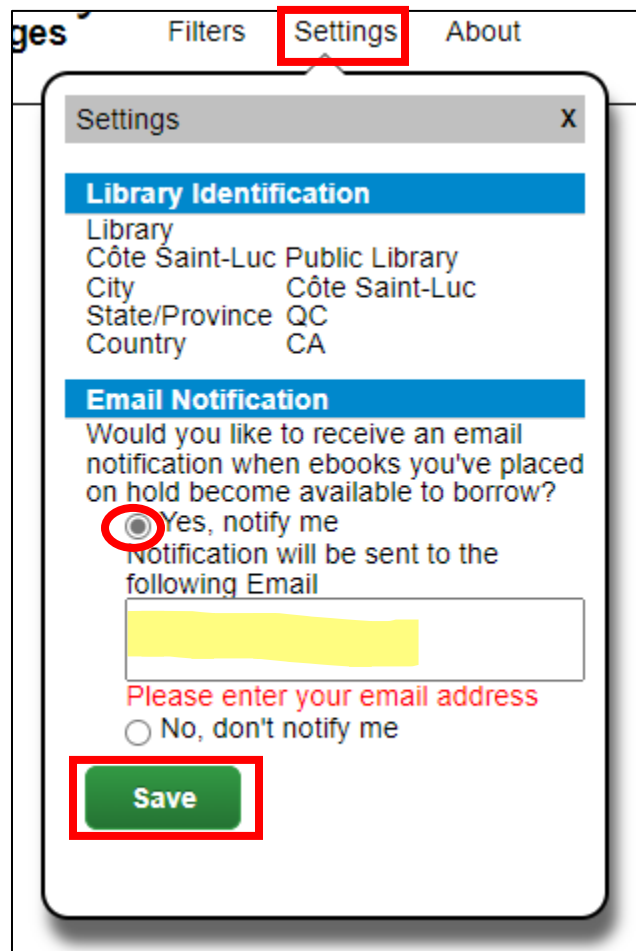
ges

Filters Settings About

Settings x

Library Identification

| Library | |
|---|---|
| Côte Saint-Luc | Public Library |
| City | Côte Saint-Luc |
| State/Province | QC |
| Country | CA |

Email Notification

Would you like to receive an email notification when ebooks you've placed on hold become available to borrow?

Yes, notify me

Notification will be sent to the following Email

Please enter your email address

No, don't notify me

Save